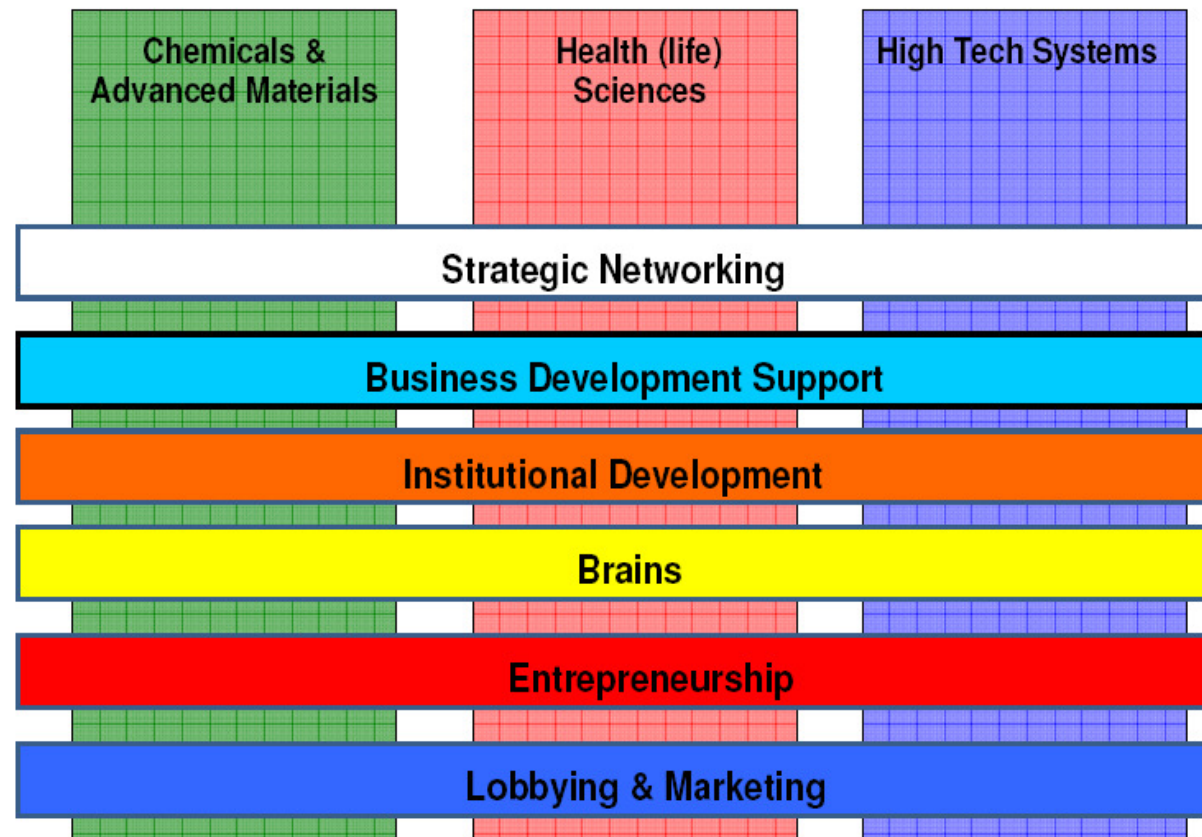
Chemicals & Advanced Materials

Health (life) Sciences

High Tech Systems

Strategic Networking

Business Development Support

Institutional Development

Brains

Entrepreneurship

Lobbying & Marketing